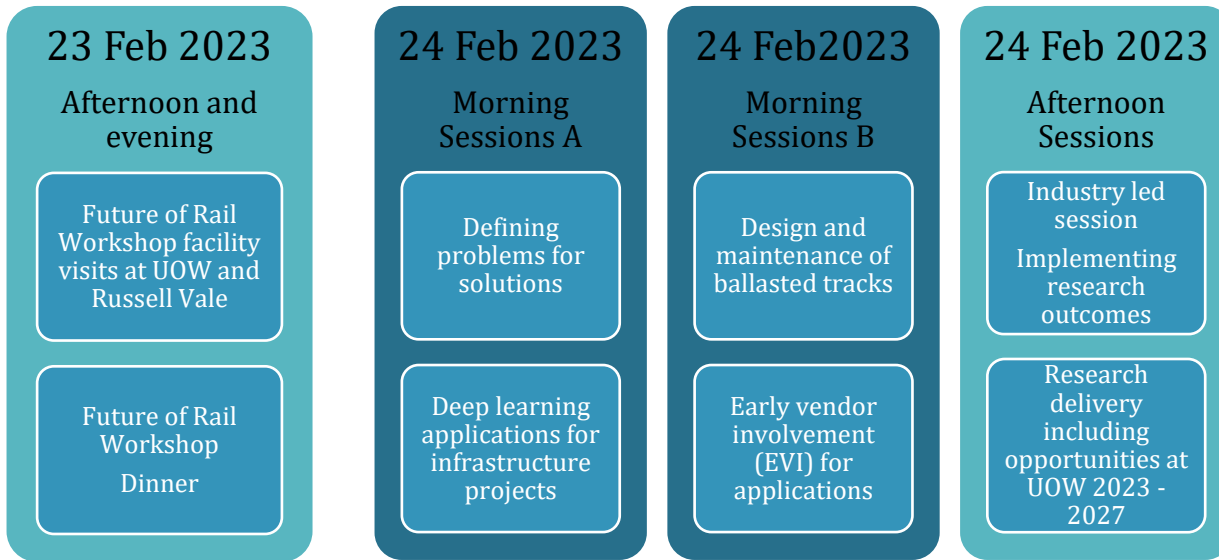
23 Feb 2023

Afternoon and evening

Future of Rail Workshop facility visits at UOW and Russell Vale

Future of Rail Workshop

Dinner

24 Feb 2023

Morning Sessions A

Defining problems for solutions

Deep learning applications for infrastructure projects

24 Feb2023

Morning Sessions B

Design and maintenance of ballasted tracks

Early vendor involvement (EVI) for applications

24 Feb 2023

Afternoon Sessions

Industry led session

Implementing research outcomes

Research delivery including opportunities at UOW 2023 - 2027